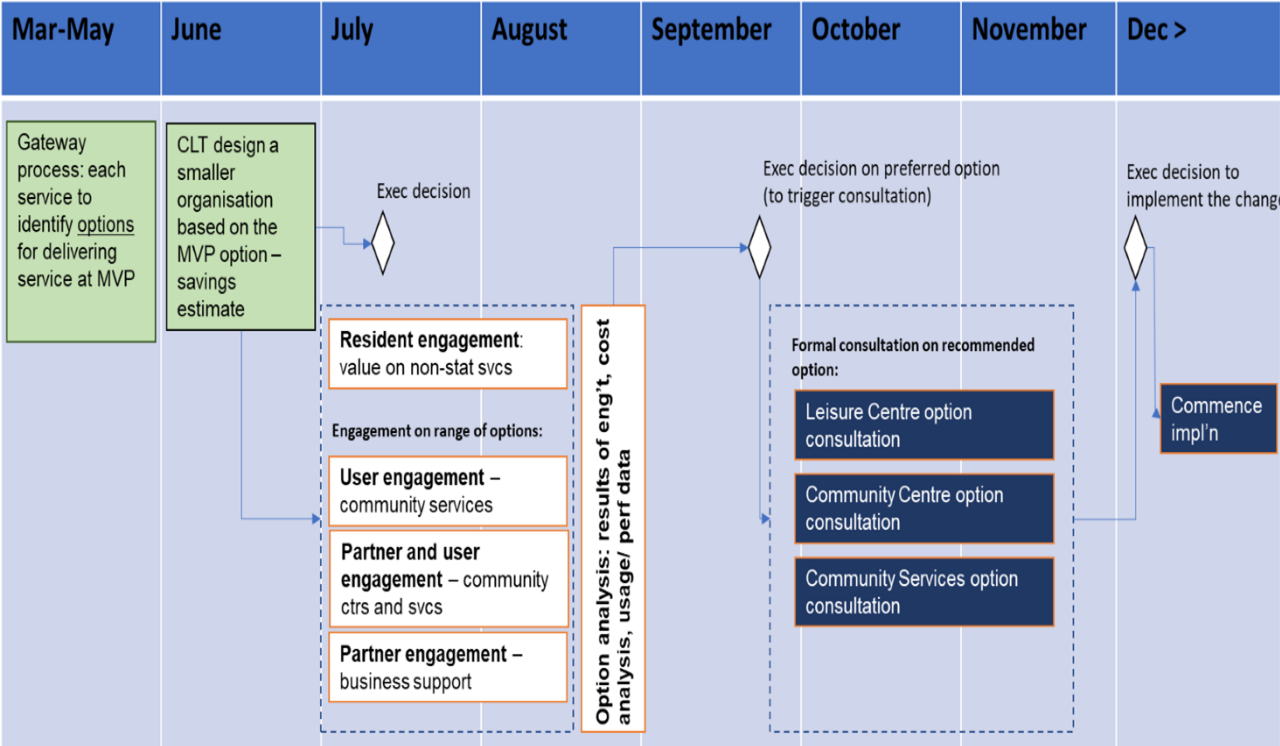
| Mar-May | June | July | August | September | October | November | Dec > |
|---|---|---|---|---|---|---|---|

Gateway process: each service to identify options for delivering service at MVP

CLT design a smaller organisation based on the MVP option – savings estimate

Exec decision

Resident engagement: value on non-stat svcs

Engagement on range of options:

User engagement – community services

Partner and user engagement – community ctrs and svcs

Partner engagement – business support

Option analysis: results of eng't, cost analysis, usage/ perf data

Exec decision on preferred option (to trigger consultation)

Formal consultation on recommended option:

Leisure Centre option consultation

Community Centre option consultation

Community Services option consultation

Exec decision to implement the chang

Commence impl'n